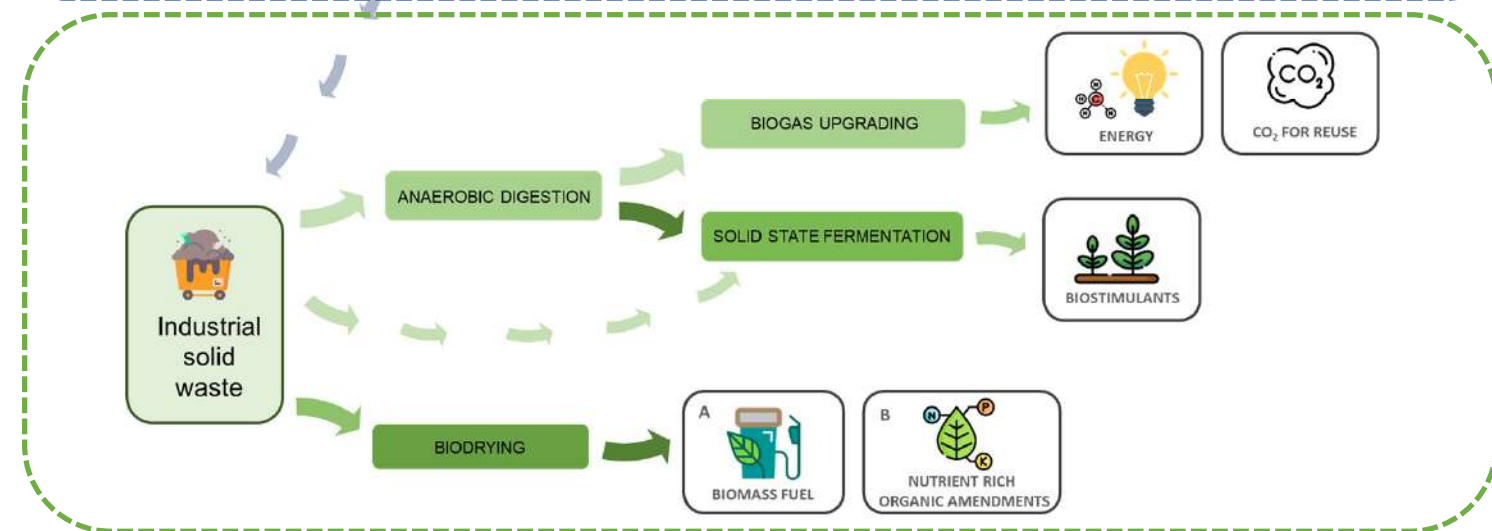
Industrial solid waste

ANAEROBIC DIGESTION

BIOGAS UPGRADING

ENERGY

$CO_2$

$CO_2$ FOR REUSE

SOLID STATE FERMENTATION

BIOSTIMULANTS

BIODRYING

A

BIOMASS FUEL

B

N

P

K

NUTRIENT RICH ORGANIC AMENDMENTS